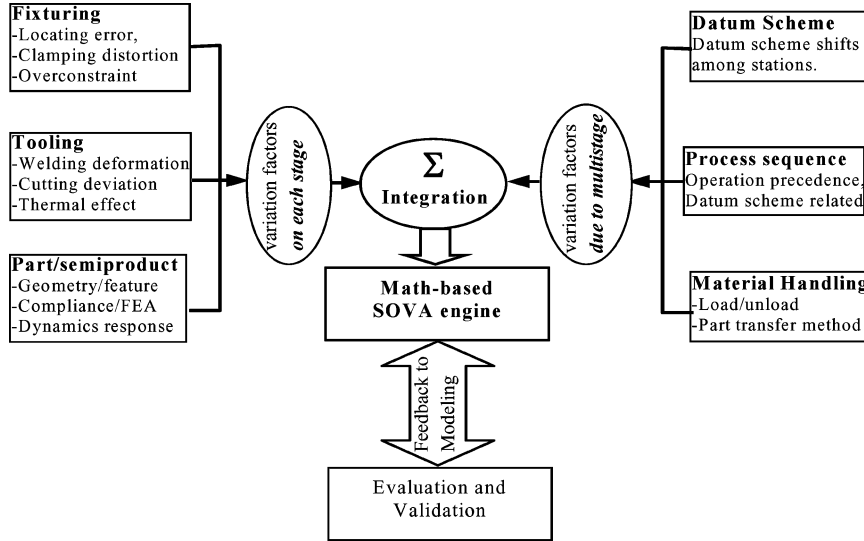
Fixturing
-Locating error,
-Clamping distortion
-Overconstraint

Tooling
-Welding deformation
-Cutting deviation
-Thermal effect

Part/semiproduct
-Geometry/feature
-Compliance/FEA
-Dynamics response

variation factors on each stage

$\Sigma$
Integration

variation factors due to multistage

Datum Scheme
Datum scheme shifts among stations.

Process sequence
Operation precedence, Datum scheme related

Material Handling
-Load/unload
-Part transfer method

Math-based SOVA engine

Feedback to Modeling

Evaluation and Validation